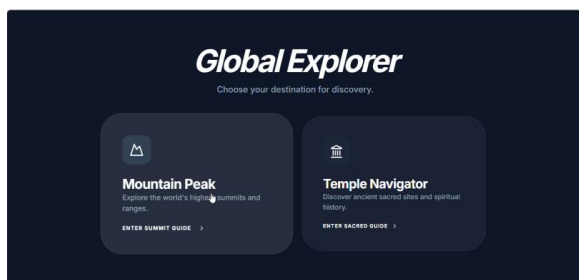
Global Explorer

Choose your destination for discovery.

Mountain Peak

Explore the world's highest summits and ranges.

ENTER SUMMIT GUIDE >

Temple Navigator

Discover ancient sacred sites and spiritual history.

ENTER SACRED GUIDE >